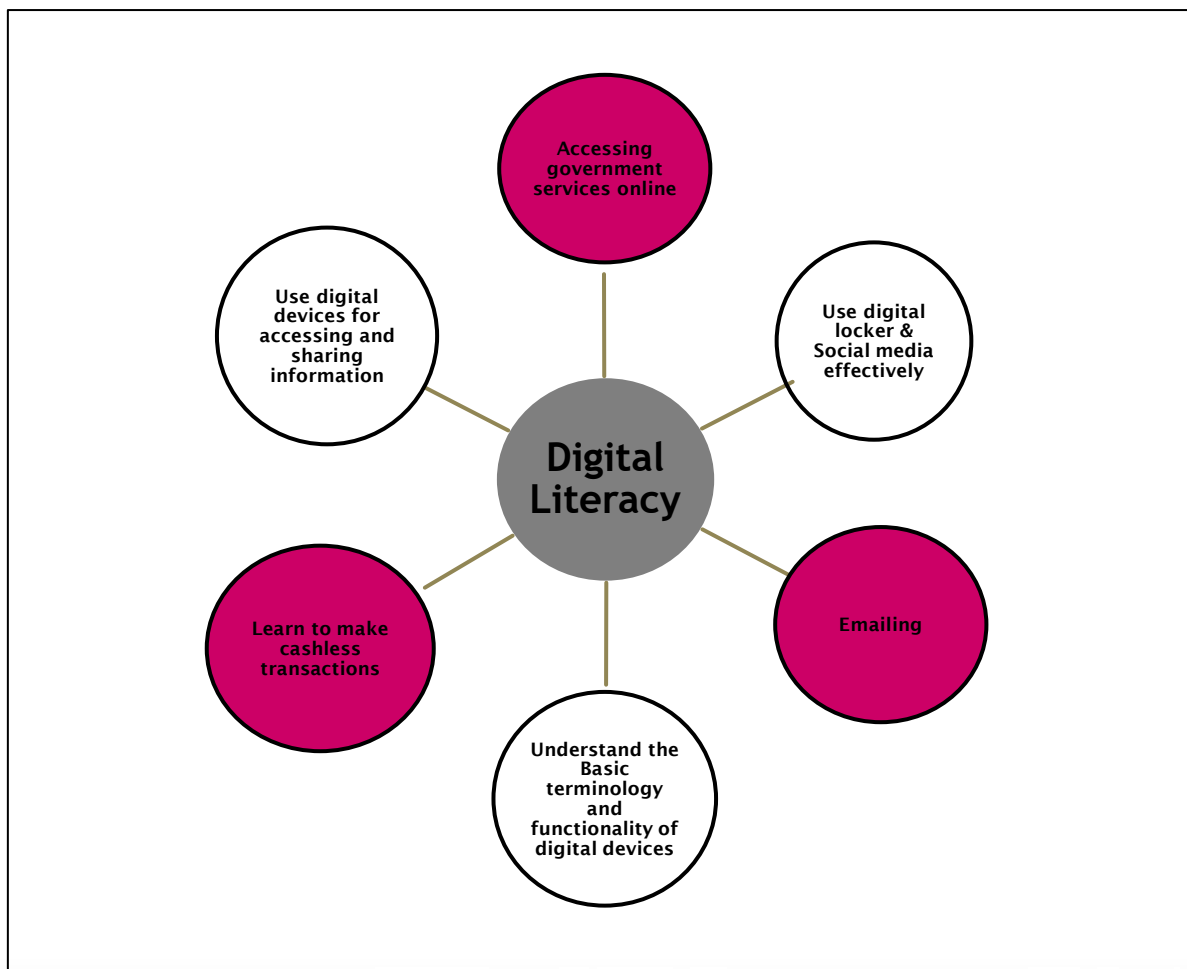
Accessing government services online

Use digital devices for accessing and sharing information

Use digital locker & Social media effectively

Digital Literacy

Learn to make cashless transactions

Emailing

Understand the Basic terminology and functionality of digital devices